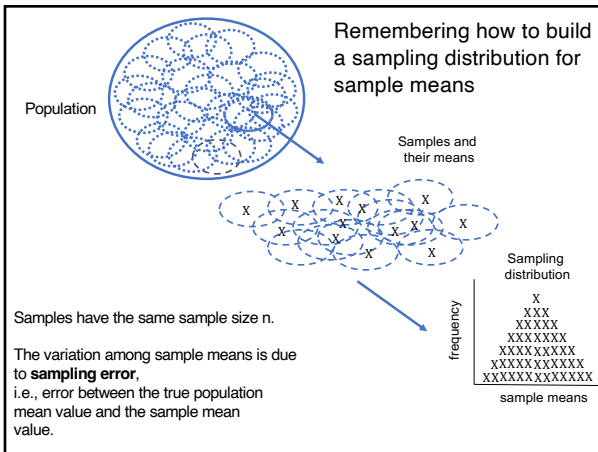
Remembering how to build a sampling distribution for sample means

Population

Samples and their means

X X X X X X X X X X X X X

Sampling distribution

frequency

X
XXX
XXXXX
XXXXXXX
XXXXXXXXX
XXXXXXXXXXX
XXXXXXXXXXXXX

sample means

Samples have the same sample size n.

The variation among sample means is due to **sampling error**, i.e., error between the true population mean value and the sample mean value.